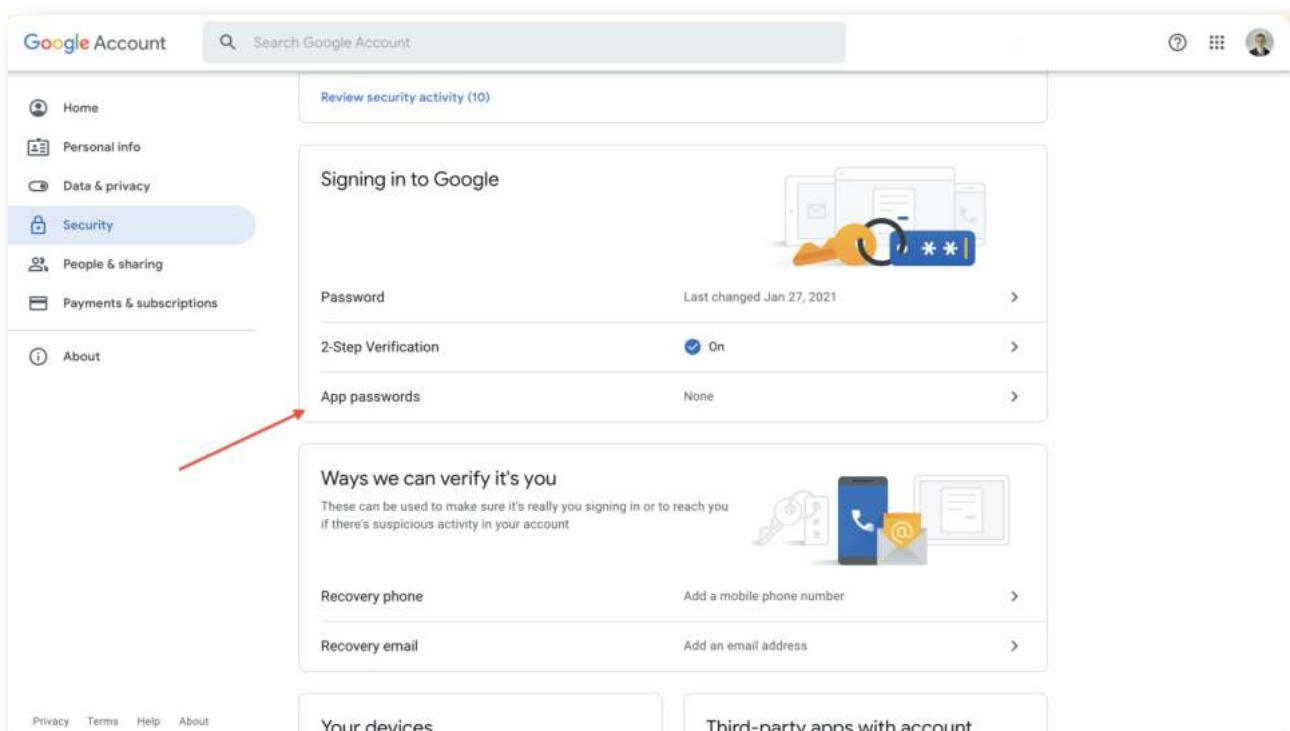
Google Account

Search Google Account

Home

Personal info

Data & privacy

Security

People & sharing

Payments & subscriptions

About

Review security activity (10)

Signing in to Google

Password Last changed Jan 27, 2021

2-Step Verification On

App passwords None

Ways we can verify it's you

These can be used to make sure it's really you signing in or to reach you if there's suspicious activity in your account

Recovery phone Add a mobile phone number

Recovery email Add an email address

Your devices

Third-party apps with account

Privacy Terms Help About